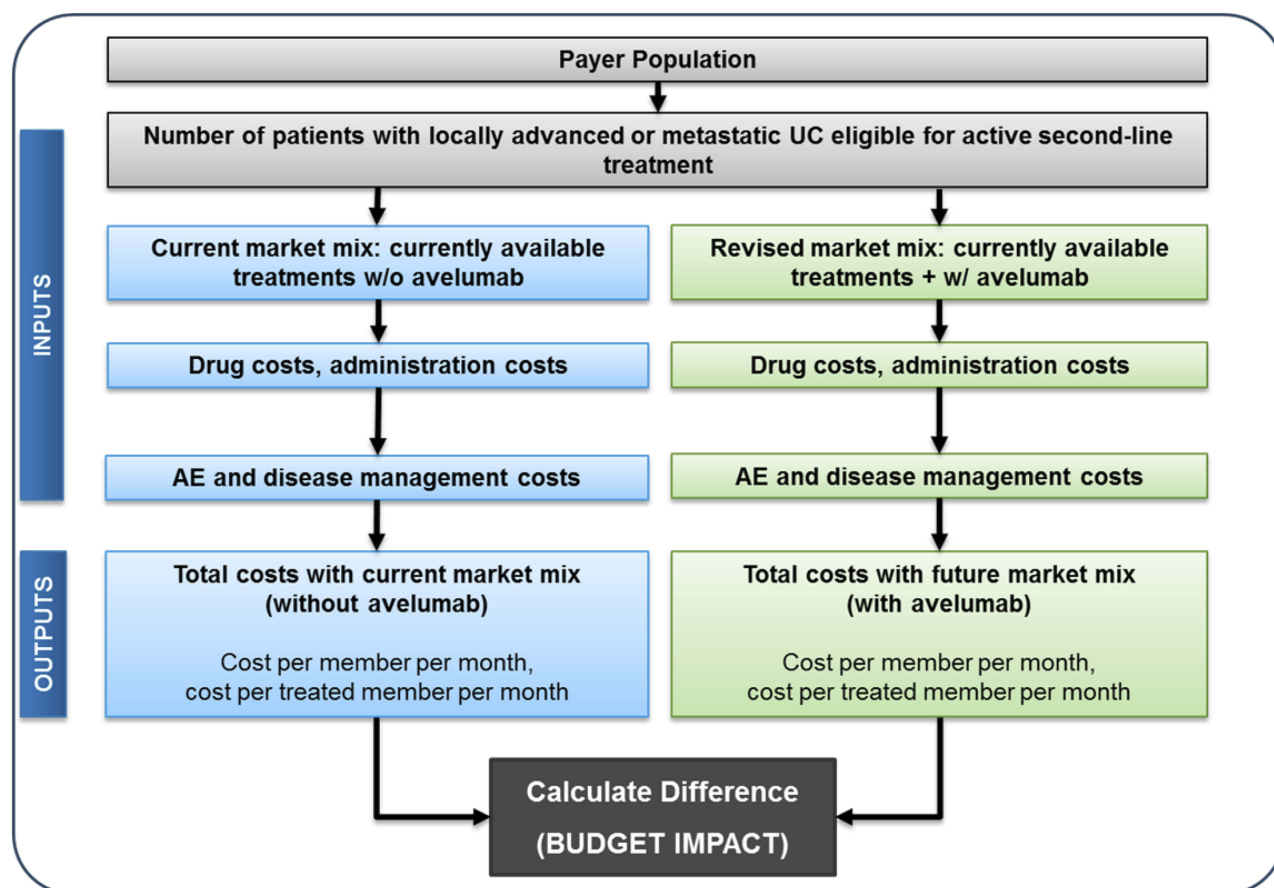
Payer Population

Number of patients with locally advanced or metastatic UC eligible for active second-line treatment

INPUTS

Current market mix: currently available treatments w/o avelumab

Revised market mix: currently available treatments + w/ avelumab

Drug costs, administration costs

Drug costs, administration costs

AE and disease management costs

AE and disease management costs

OUTPUTS

Total costs with current market mix (without avelumab)

Cost per member per month, cost per treated member per month

Total costs with future market mix (with avelumab)

Cost per member per month, cost per treated member per month

Calculate Difference

(BUDGET IMPACT)